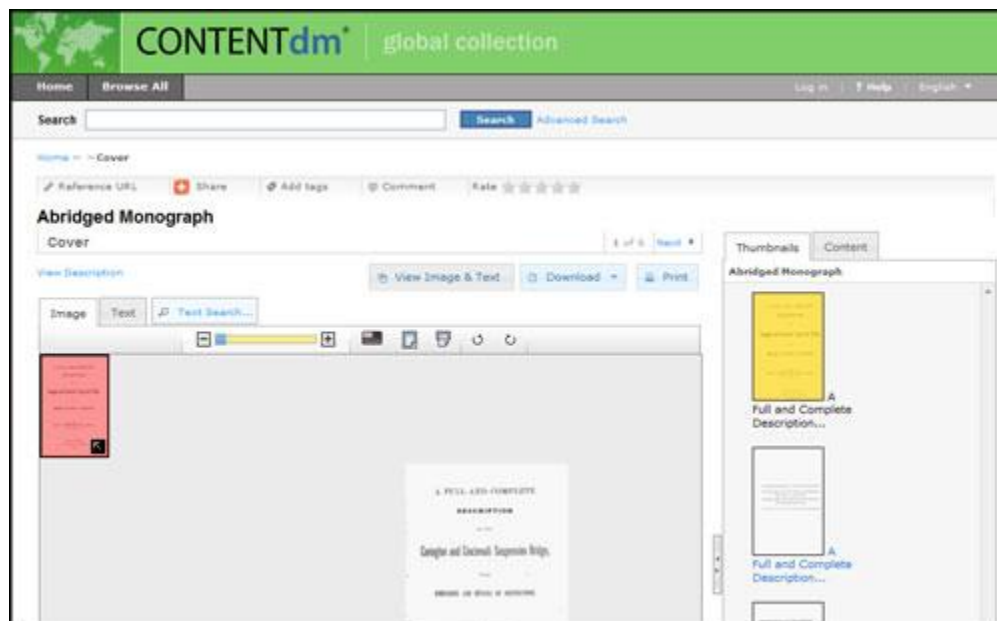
CONTENTdm® | global collection

Home | Browse All

Log in | ? Help | English ▾

Search

Search | Advanced Search

Home → → Cover

Reference URL | Share | Add tags | Comment | Rate

Abridged Monograph

Cover

1 of 6 | Next ▾

View Description

View Image & Text | Download ▾ | Print

Image | Text | Text Search...

Thumbnails | Content

Abridged Monograph

A Full and Complete Description...

A Full and Complete Description...

A FULL AND COMPLETE
DESCRIPTION
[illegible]
Covington and Cincinnati Suspension Bridge,
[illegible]
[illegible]